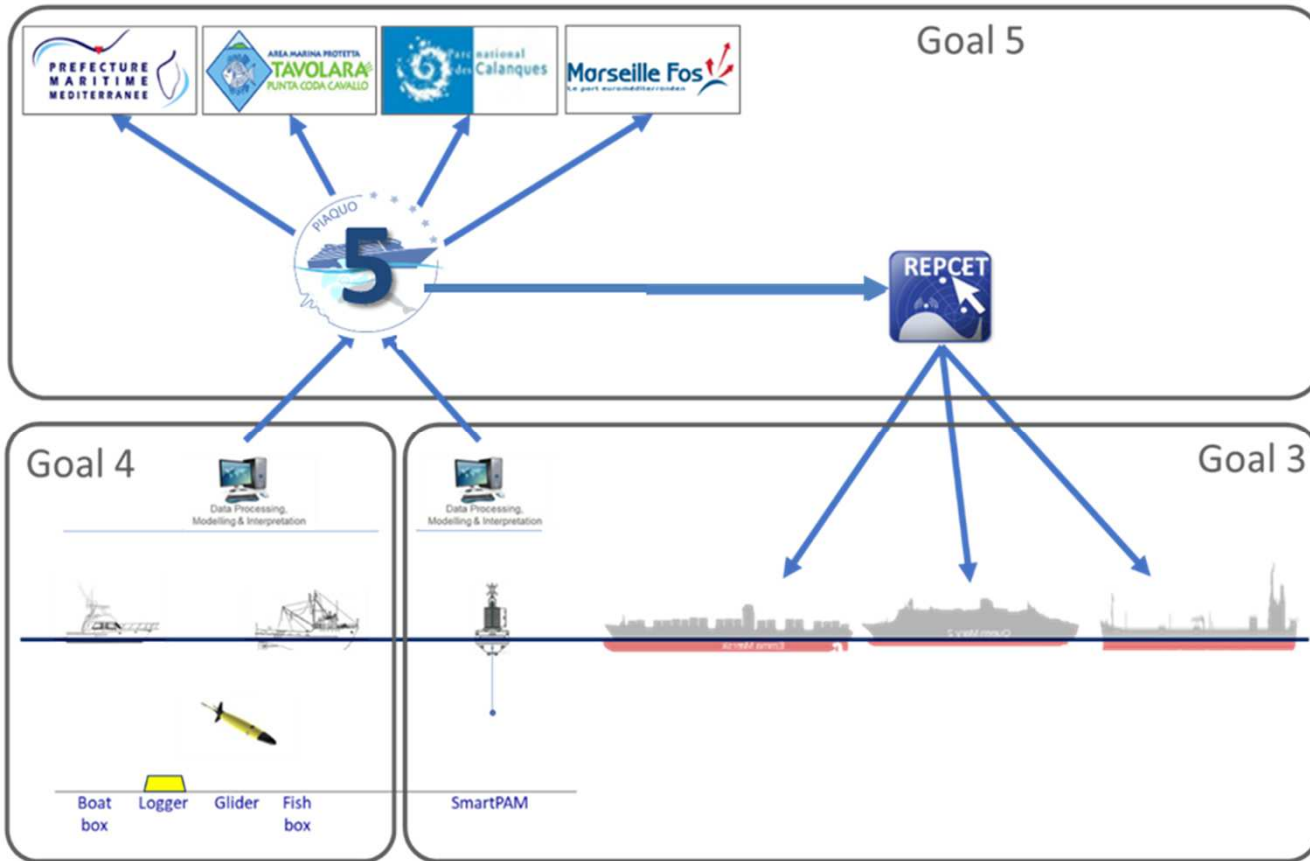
PREFECTURE MARITIME MEDITERRANEE

AREA MARINA PROTETTA TAVOLARA PUNTA CODA CAVALLO

Parc national des Calanques

Marseille Fos
Le port euroméditerranéen

Goal 5

PIAQUO

5

REPCET

Goal 4

Data Processing, Modelling & Interpretation

Data Processing, Modelling & Interpretation

Goal 3

Boat box

Logger

Glider

Fish box

SmartPAM